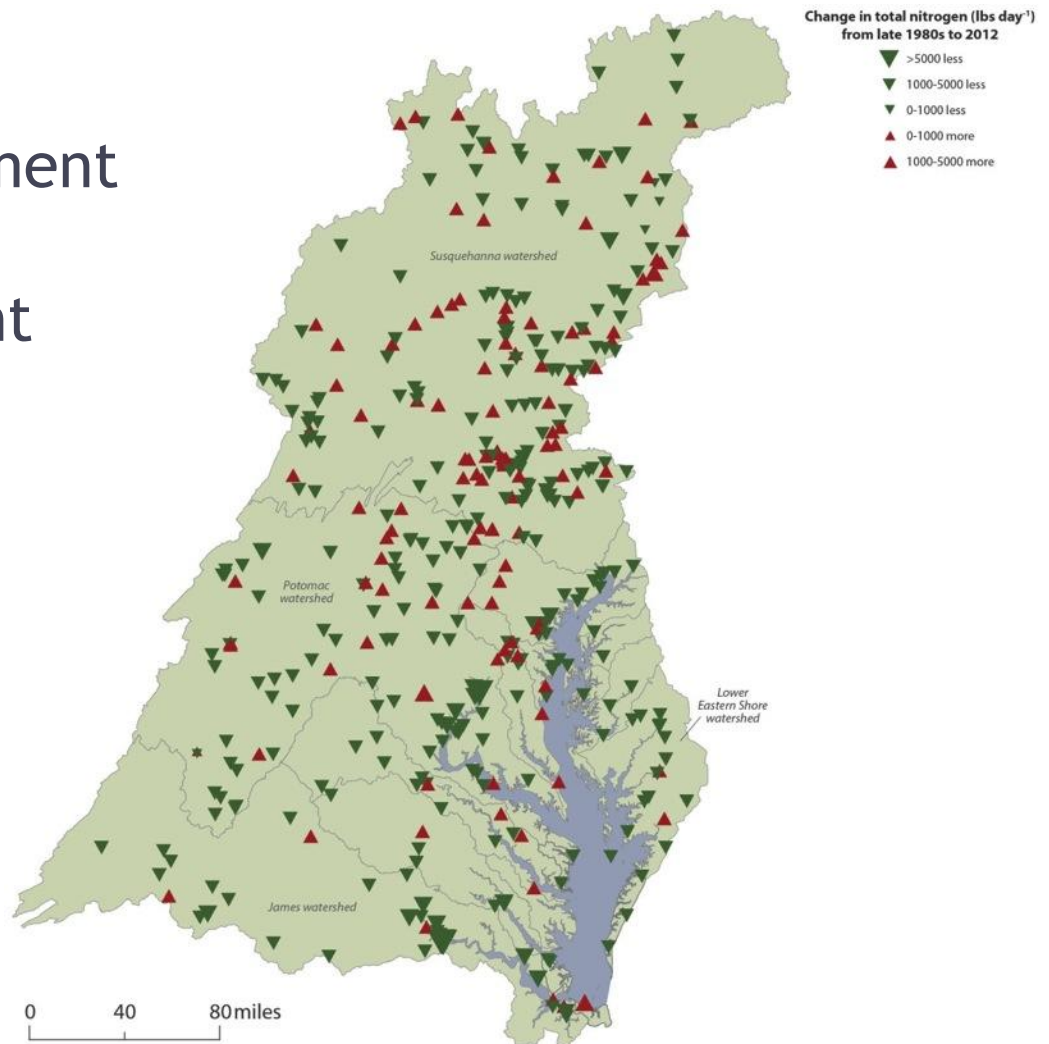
nent

nt

Change in total nitrogen (lbs day$^{-1}$) from late 1980s to 2012
>5000 less
1000-5000 less
0-1000 less
0-1000 more
1000-5000 more

Susquehanna watershed

Potomac watershed

Lower Eastern Shore watershed

James watershed

0 40 80 miles